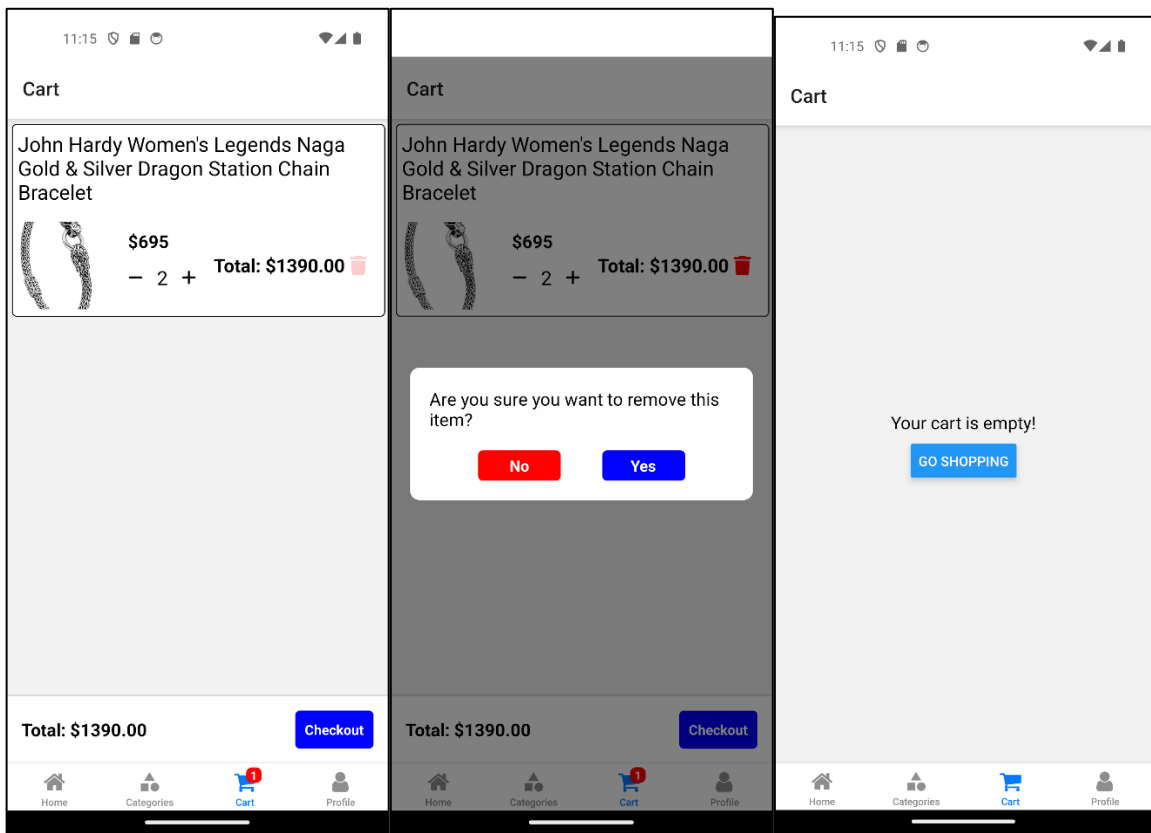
11:15

Cart

John Hardy Women's Legends Naga Gold & Silver Dragon Station Chain Bracelet

$695

− 2 +

Total: $1390.00

Total: $1390.00

Checkout

Home Categories 1 Cart Profile

Cart

John Hardy Women's Legends Naga Gold & Silver Dragon Station Chain Bracelet

$695

− 2 +

Total: $1390.00

Are you sure you want to remove this item?

No

Yes

Total: $1390.00

Checkout

Home Categories 1 Cart Profile

11:15

Cart

Your cart is empty!

GO SHOPPING

Home Categories Cart Profile